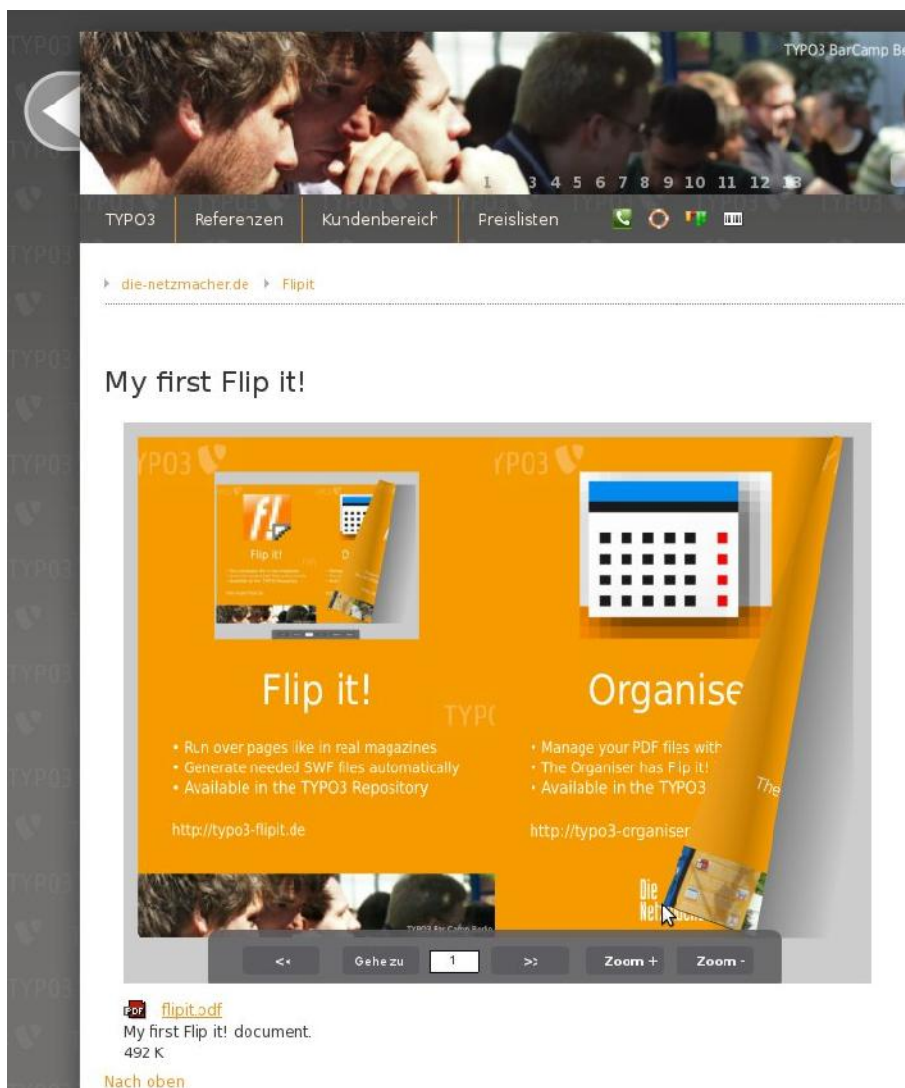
TYPO3 BarCamp Be

1 3 4 5 6 7 8 9 10 11 12 13

TYPO3 Referenzen Kundenbereich Preislisten

die-netzmacher.de Flipit

My first Flip it!

YPO3

Flip it!

Flip it!

Organise

Run over pages like in real magazines
Generate needed SWF files automatically
Available in the TYPO3 Repository

http://typo3-flipit.de

Manage your PDF files with
The Organiser has Flip it!
Available in the TYPO3

http://typo3-organiser

The

Die Net

<< Gehe zu 1 >> Zoom + Zoom -

PDF flipit.pdf
My first Flip it! document.
492 K

Nach oben